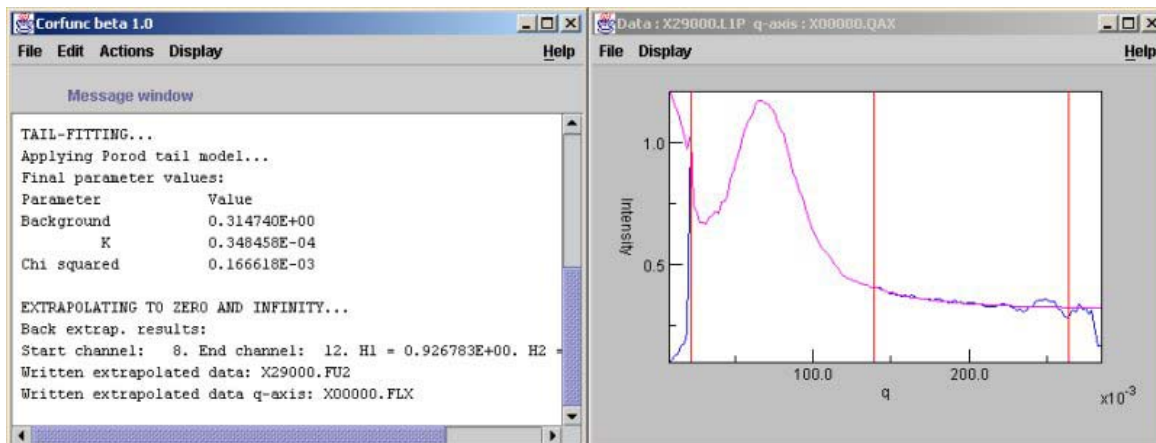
Corfunc beta 1.0
File Edit Actions Display Help

Message window

TAIL-FITTING...
Applying Porod tail model...
Final parameter values:
Parameter Value
Background 0.314740E+00
K 0.348458E-04
Chi squared 0.166618E-03

EXTRAPOLATING TO ZERO AND INFINITY...
Back extrap. results:
Start channel: 8. End channel: 12. H1 = 0.926783E+00. H2 =
Written extrapolated data: X29000.FU2
Written extrapolated data q-axis: X00000.FLX

Data : X29000.L1P q-axis : X00000.QAX
File Display Help

1.0
Intensity
0.5
100.0
200.0
q
$x10^{-3}$